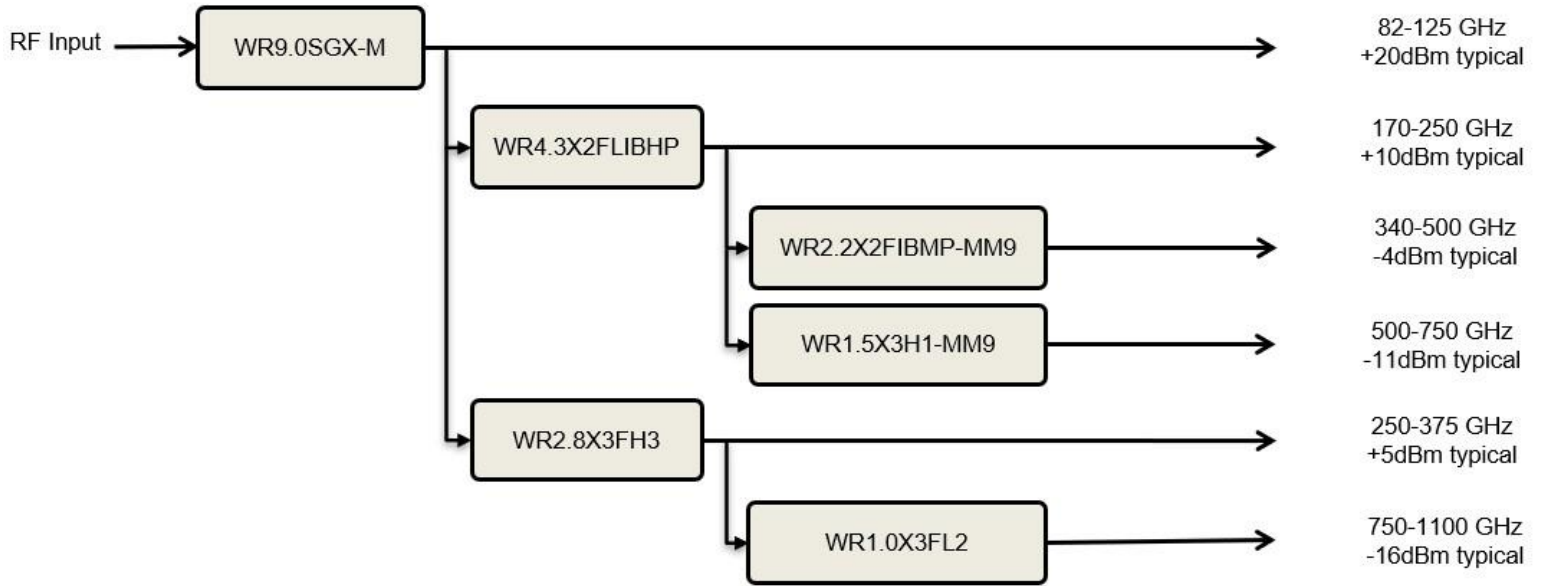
RF Input

WR9.0SGX-M

82-125 GHz
+20dBm typical

WR4.3X2FLIBHP

170-250 GHz
+10dBm typical

WR2.2X2FIBMP-MM9

340-500 GHz
-4dBm typical

WR1.5X3H1-MM9

500-750 GHz
-11dBm typical

WR2.8X3FH3

250-375 GHz
+5dBm typical

WR1.0X3FL2

750-1100 GHz
-16dBm typical